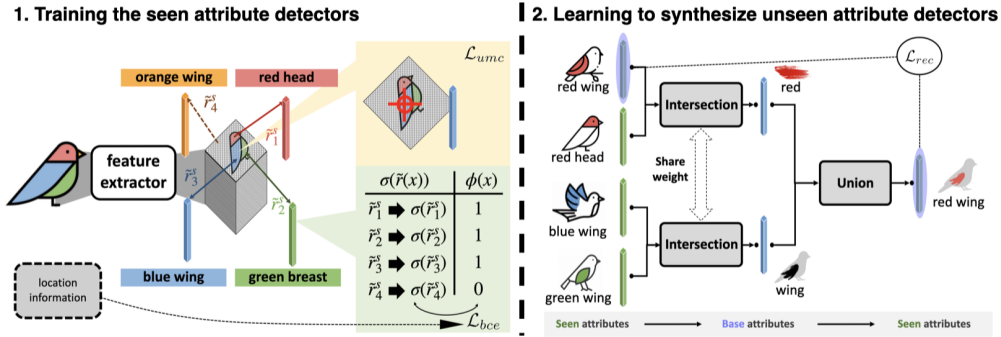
1. Training the seen attribute detectors

orange wing

red head

$\tilde{r}_4^s$

$\tilde{r}_1^s$

$\mathcal{L}_{umc}$

feature extractor

$\tilde{r}_3^s$

$\tilde{r}_2^s$

| $\sigma(\tilde{r}(x))$ | $\phi(x)$ |
|---|---|
| $\tilde{r}_1^s \Rightarrow \sigma(\tilde{r}_1^s)$ | 1 |
| $\tilde{r}_2^s \Rightarrow \sigma(\tilde{r}_2^s)$ | 1 |
| $\tilde{r}_3^s \Rightarrow \sigma(\tilde{r}_3^s)$ | 1 |
| $\tilde{r}_4^s \Rightarrow \sigma(\tilde{r}_4^s)$ | 0 |

blue wing

green breast

location information

$\mathcal{L}_{bce}$

2. Learning to synthesize unseen attribute detectors

$\mathcal{L}_{rec}$

red wing

Intersection

red

red head

Share weight

Union

red wing

blue wing

Intersection

green wing

wing

Seen attributes → Base attributes → Seen attributes